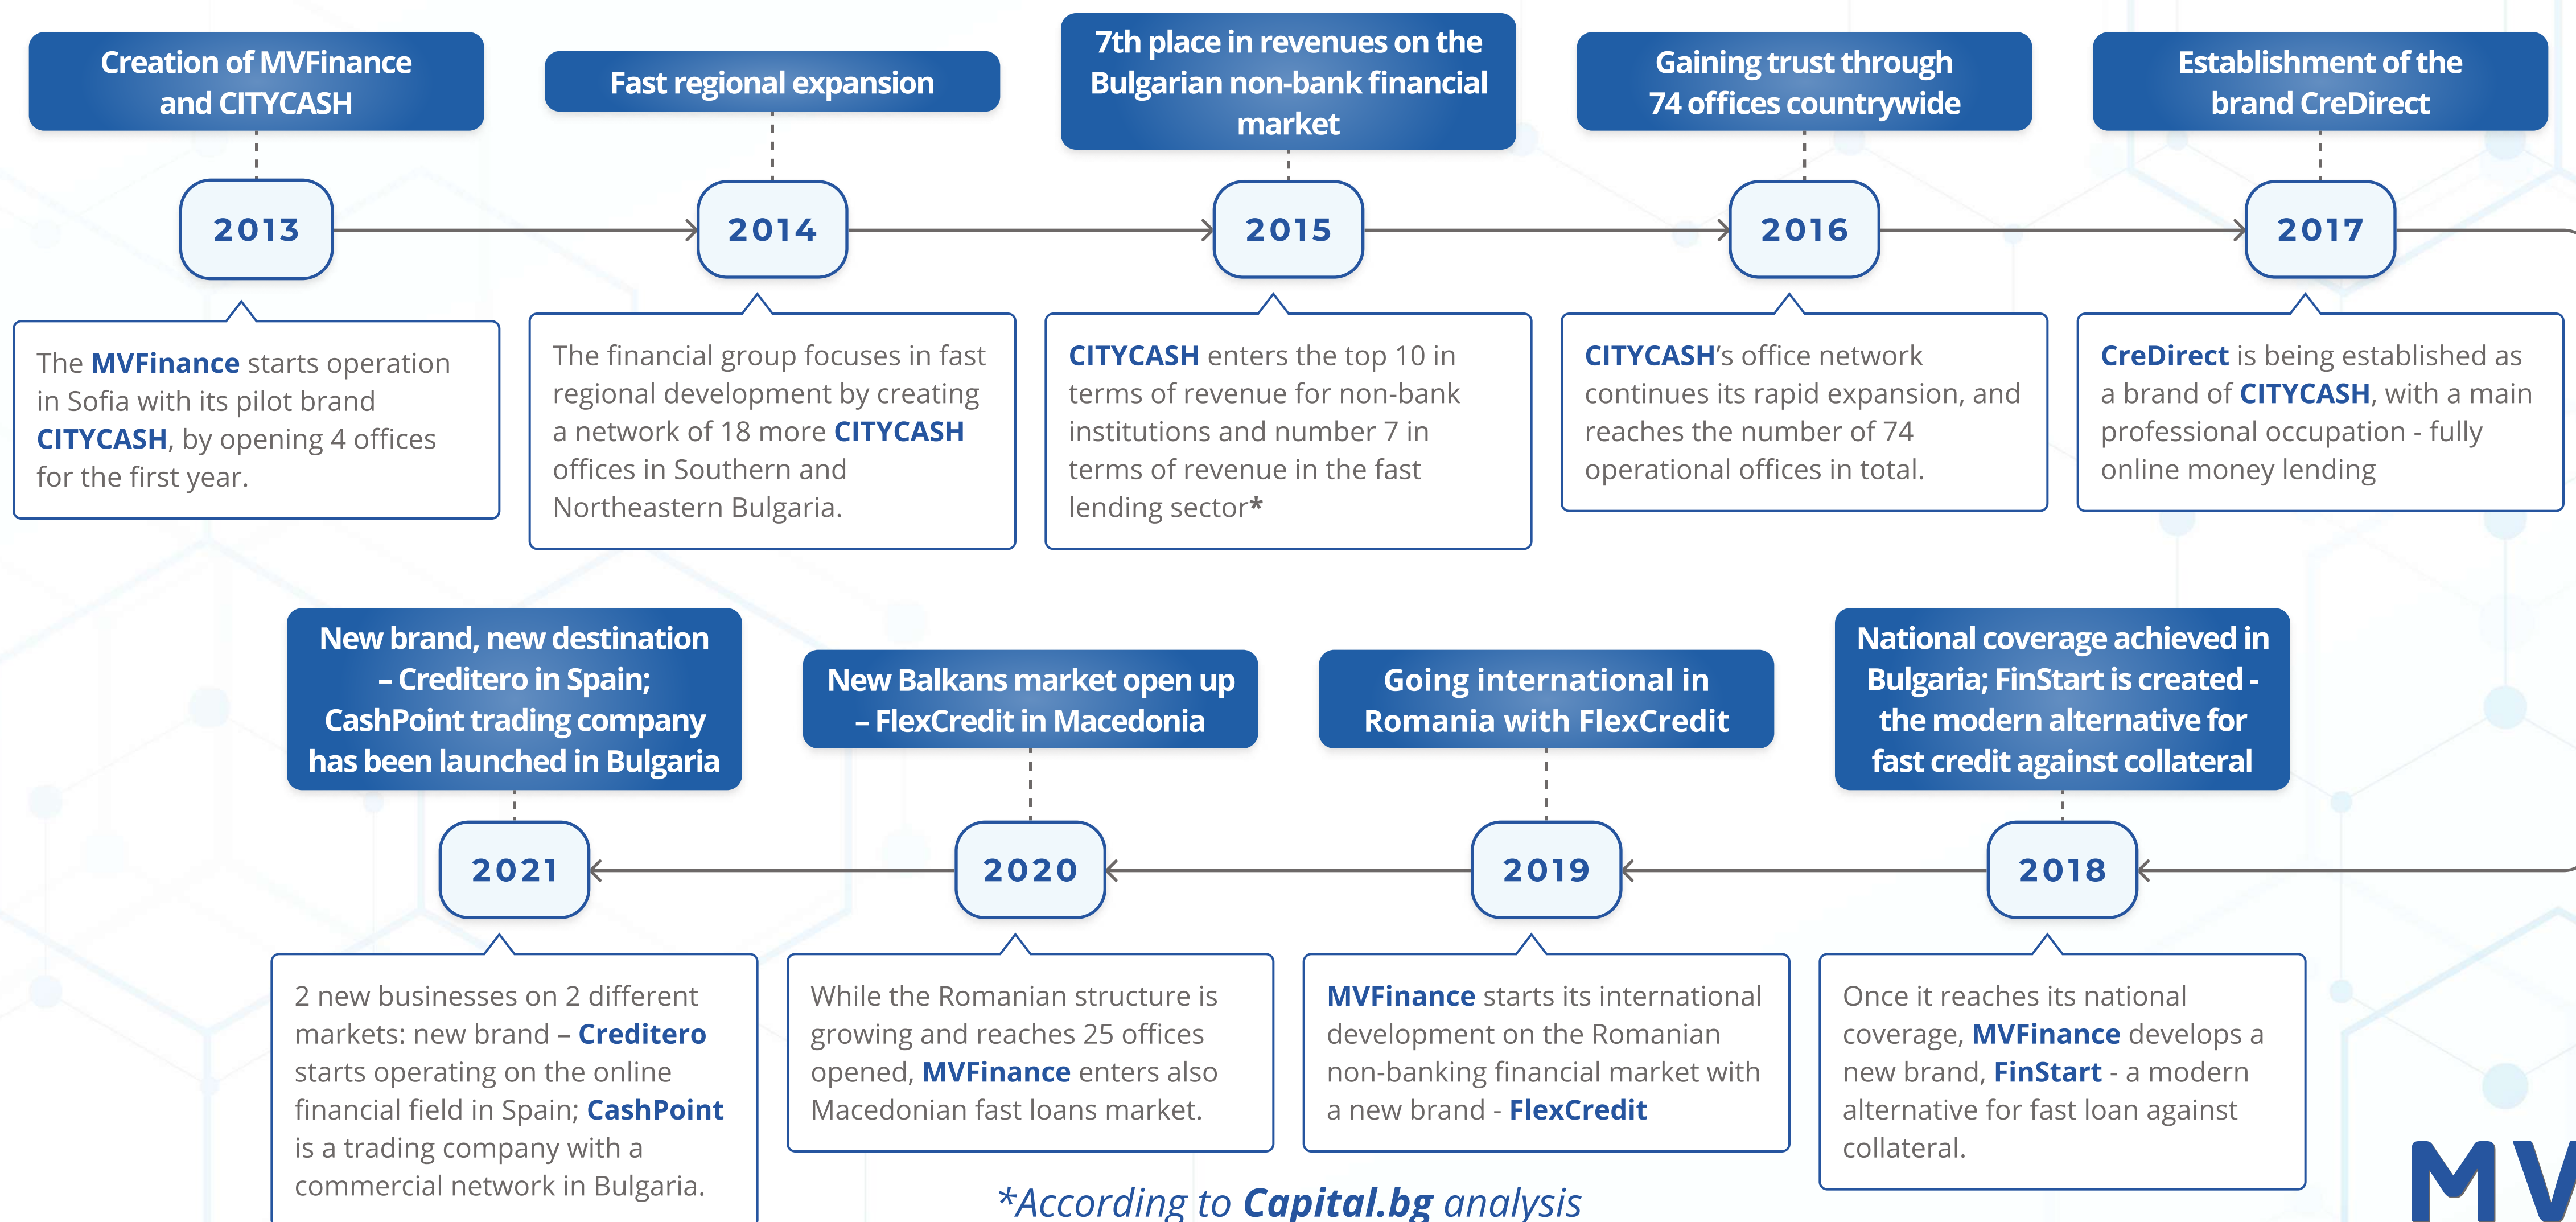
Creation of MVFinance and CITYCASH

2013

The MVFinance starts operation in Sofia with its pilot brand CITYCASH, by opening 4 offices for the first year.

Fast regional expansion

2014

The financial group focuses in fast regional development by creating a network of 18 more CITYCASH offices in Southern and Northeastern Bulgaria.

7th place in revenues on the Bulgarian non-bank financial market

2015

CITYCASH enters the top 10 in terms of revenue for non-bank institutions and number 7 in terms of revenue in the fast lending sector*

Gaining trust through 74 offices countrywide

2016

CITYCASH's office network continues its rapid expansion, and reaches the number of 74 operational offices in total.

Establishment of the brand CreDirect

2017

CreDirect is being established as a brand of CITYCASH, with a main professional occupation - fully online money lending

National coverage achieved in Bulgaria; FinStart is created - the modern alternative for fast credit against collateral

2018

Once it reaches its national coverage, MVFinance develops a new brand, FinStart - a modern alternative for fast loan against collateral.

Going international in Romania with FlexCredit

2019

MVFinance starts its international development on the Romanian non-banking financial market with a new brand - FlexCredit

New Balkans market open up – FlexCredit in Macedonia

2020

While the Romanian structure is growing and reaches 25 offices opened, MVFinance enters also Macedonian fast loans market.

New brand, new destination – Creditero in Spain; CashPoint trading company has been launched in Bulgaria

2021

2 new businesses on 2 different markets: new brand – Creditero starts operating on the online financial field in Spain; CashPoint is a trading company with a commercial network in Bulgaria.

*According to Capital.bg analysis

MV